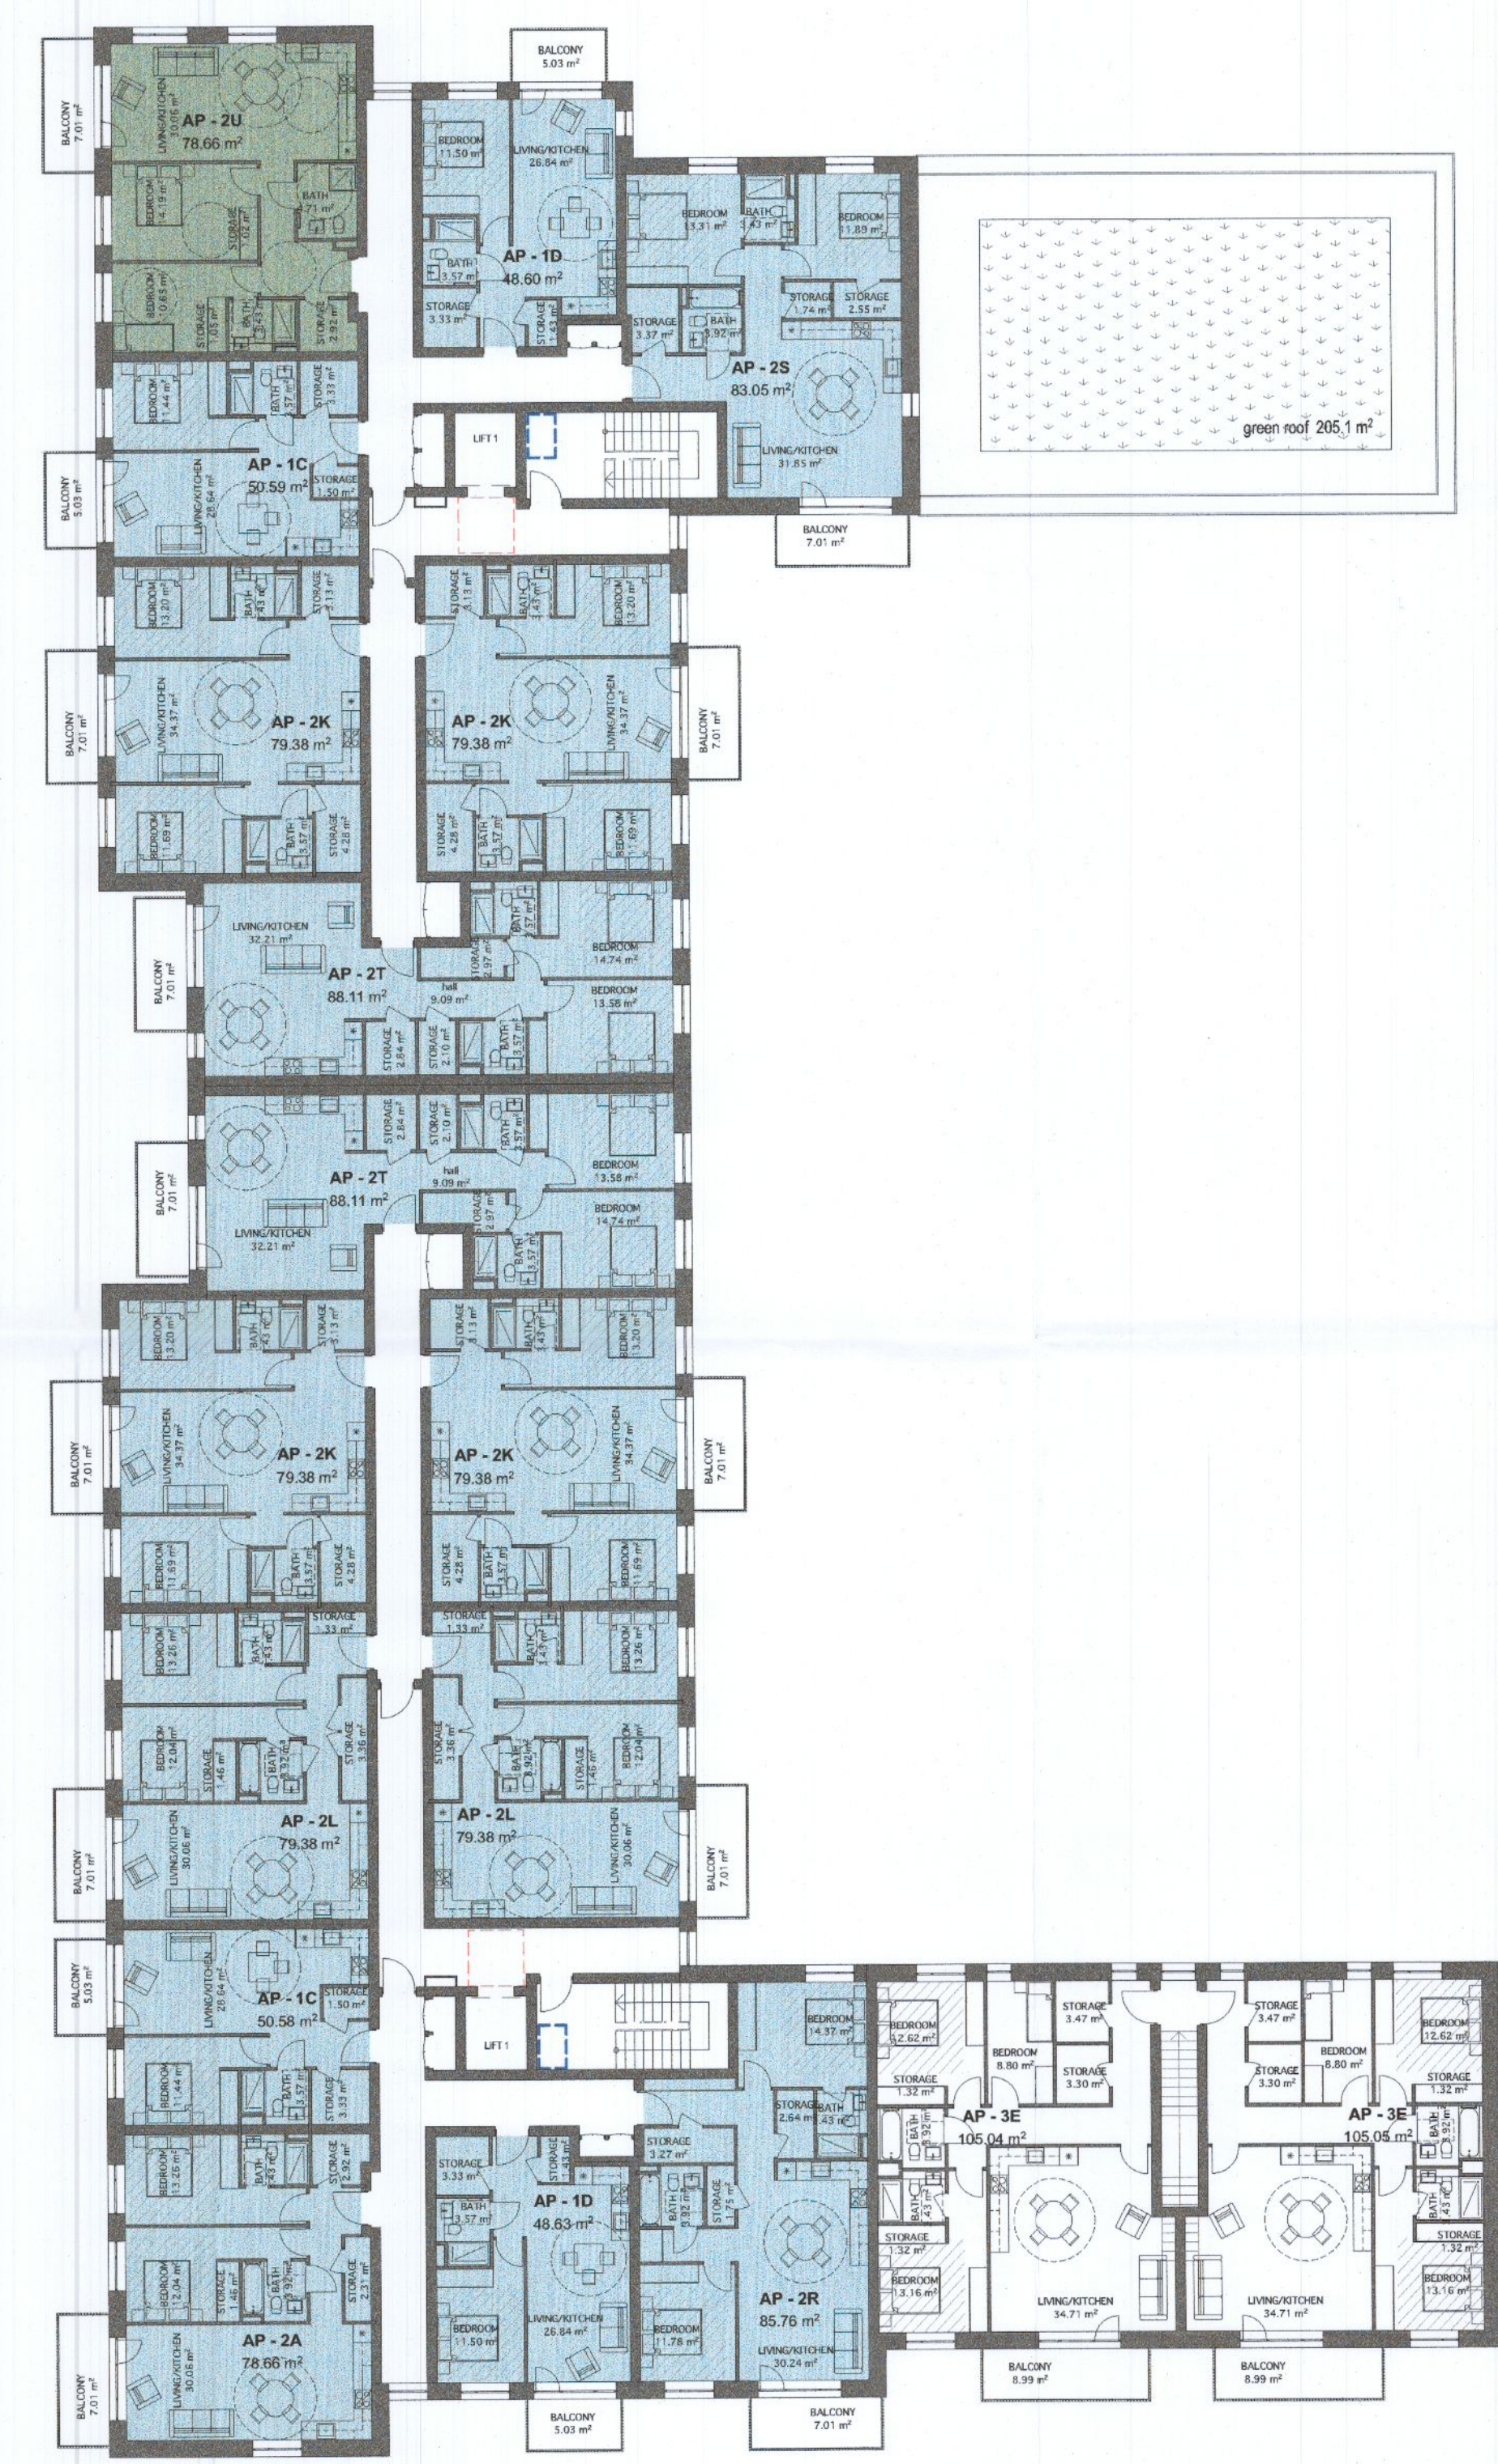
BALCONY
7.01 m²

AP - 2U
78.66 m²
LIVING/KITCHEN
30.06 m²
BEDROOM
14.19 m²
STORAGE
1.46 m²
BATH
4.71 m²
BEDROOM
10.83 m²
STORAGE
1.05 m²
BATH
3.42 m²
STORAGE
2.92 m²

BALCONY
5.03 m²

BEDROOM
11.50 m²
LIVING/KITCHEN
26.84 m²
AP - 1D
48.60 m²
BATH
3.57 m²
STORAGE
3.33 m²
STORAGE
1.43 m²

BEDROOM
13.31 m²
BATH
3.43 m²
BEDROOM
11.89 m²
STORAGE
1.74 m²
STORAGE
2.55 m²
STORAGE
3.37 m²
BATH
3.92 m²
AP - 2S
83.05 m²
LIVING/KITCHEN
31.85 m²

BALCONY
7.01 m²

green roof 205.1 m²

LIFT 1

BEDROOM
11.44 m²
BATH
3.57 m²
STORAGE
3.33 m²
AP - 1C
50.59 m²
LIVING/KITCHEN
26.84 m²
STORAGE
1.50 m²
BALCONY
5.03 m²

BEDROOM
13.20 m²
BATH
3.43 m²
STORAGE
3.13 m²
BALCONY
7.01 m²
AP - 2K
79.38 m²
LIVING/KITCHEN
34.37 m²
BEDROOM
11.69 m²
BATH
3.57 m²
STORAGE
4.28 m²

STORAGE
3.13 m²
BATH
3.43 m²
BEDROOM
13.20 m²
AP - 2K
79.38 m²
LIVING/KITCHEN
34.37 m²
BALCONY
7.01 m²
STORAGE
4.28 m²
BATH
3.57 m²
BEDROOM
11.69 m²

LIVING/KITCHEN
32.21 m²
BALCONY
7.01 m²
AP - 2T
88.11 m²
hall
9.09 m²
STORAGE
2.97 m²
BATH
3.77 m²
BEDROOM
14.74 m²
BEDROOM
13.58 m²
STORAGE
2.84 m²
STORAGE
2.10 m²
BATH
3.57 m²

STORAGE
2.84 m²
STORAGE
2.10 m²
BATH
3.57 m²
BEDROOM
13.58 m²
BALCONY
7.01 m²
AP - 2T
88.11 m²
hall
9.09 m²
STORAGE
2.97 m²
BEDROOM
14.74 m²
LIVING/KITCHEN
32.21 m²
BATH
3.57 m²

BEDROOM
13.20 m²
BATH
3.43 m²
STORAGE
3.13 m²
BALCONY
7.01 m²
AP - 2K
79.38 m²
LIVING/KITCHEN
34.37 m²
BEDROOM
11.69 m²
BATH
3.57 m²
STORAGE
4.28 m²

STORAGE
3.13 m²
BATH
3.43 m²
BEDROOM
13.20 m²
AP - 2K
79.38 m²
LIVING/KITCHEN
34.37 m²
BALCONY
7.01 m²
STORAGE
4.28 m²
BATH
3.57 m²
BEDROOM
11.69 m²

STORAGE
1.33 m²
BEDROOM
13.26 m²
BATH
3.43 m²
BEDROOM
12.04 m²
STORAGE
1.46 m²
BATH
3.92 m²
STORAGE
3.36 m²
AP - 2L
79.38 m²
LIVING/KITCHEN
30.06 m²
BALCONY
7.01 m²

STORAGE
1.33 m²
BATH
3.43 m²
BEDROOM
13.26 m²
STORAGE
3.36 m²
BATH
3.92 m²
STORAGE
1.46 m²
BEDROOM
12.04 m²
AP - 2L
79.38 m²
LIVING/KITCHEN
30.06 m²
BALCONY
7.01 m²

BALCONY
5.03 m²
LIVING/KITCHEN
26.64 m²
AP - 1C
50.58 m²
STORAGE
1.50 m²
BEDROOM
11.44 m²
BATH
3.57 m²
STORAGE
3.33 m²

LIFT 1

BEDROOM
13.26 m²
BATH
3.43 m²
STORAGE
2.92 m²
BEDROOM
12.04 m²
STORAGE
1.46 m²
BATH
3.92 m²
STORAGE
2.31 m²
AP - 2A
78.66 m²
LIVING/KITCHEN
30.06 m²
BALCONY
7.01 m²

STORAGE
3.33 m²
STORAGE
1.43 m²
BATH
3.57 m²
AP - 1D
48.63 m²
BEDROOM
11.50 m²
LIVING/KITCHEN
26.84 m²
BALCONY
5.03 m²

BEDROOM
14.37 m²
STORAGE
2.64 m²
BATH
3.43 m²
STORAGE
3.27 m²
BATH
3.92 m²
STORAGE
1.75 m²
AP - 2R
85.76 m²
BEDROOM
11.78 m²
LIVING/KITCHEN
30.24 m²
BALCONY
7.01 m²

BEDROOM
12.62 m²
STORAGE
3.47 m²
BEDROOM
8.80 m²
STORAGE
3.30 m²
STORAGE
1.32 m²
AP - 3E
105.04 m²
BATH
3.92 m²
BATH
3.43 m²
STORAGE
1.32 m²
BEDROOM
13.16 m²
LIVING/KITCHEN
34.71 m²
BALCONY
8.99 m²

STORAGE
3.47 m²
BEDROOM
8.80 m²
STORAGE
3.30 m²
BEDROOM
12.62 m²
STORAGE
1.32 m²
AP - 3E
105.05 m²
BATH
3.92 m²
BATH
3.43 m²
STORAGE
1.32 m²
BEDROOM
13.16 m²
LIVING/KITCHEN
34.71 m²
BALCONY
8.99 m²